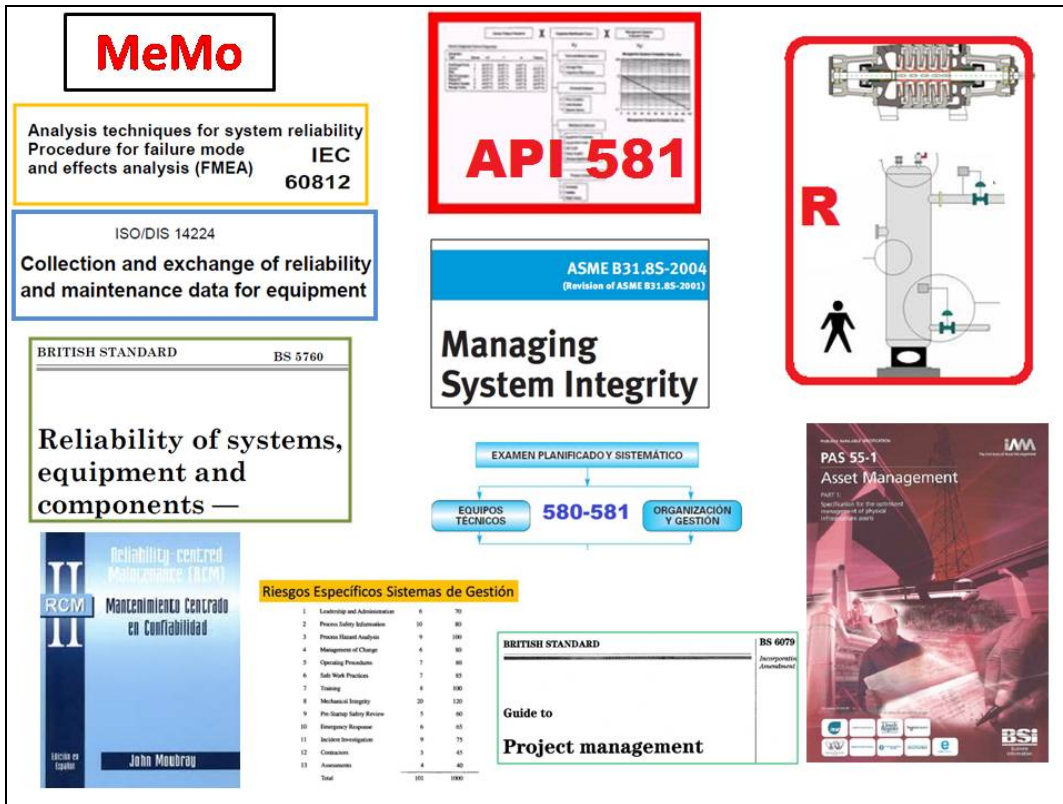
MeMo

Analysis techniques for system reliability
Procedure for failure mode and effects analysis (FMEA)
IEC 60812

ISO/DIS 14224
Collection and exchange of reliability and maintenance data for equipment

BRITISH STANDARD
BS 5760
Reliability of systems, equipment and components —

API 581

ASME B31.8S-2004
(Revision of ASME B31.8S-2001)
Managing System Integrity

EXAMEN PLANIFICADO Y SISTEMÁTICO
EQUIPOS TÉCNICOS
580-581
ORGANIZACIÓN Y GESTIÓN

R

IAM
PAS 55-1
Asset Management
PART 1
Specification for the optimized management of physical infrastructure assets
BSI

RCM II
Reliability-centred Maintenance (RCM)
Mantenimiento Centrado en Confiabilidad
Edición en Español
John Moubray

Riesgos Específicos Sistemas de Gestión

| | | | |
|---|---|---|---|
| 1 | Leadership and Administration | 6 | 70 |
| 2 | Process Safety Information | 10 | 80 |
| 3 | Process Hazard Analysis | 9 | 100 |
| 4 | Management of Change | 6 | 80 |
| 5 | Operating Procedures | 7 | 80 |
| 6 | Safe Work Practices | 7 | 85 |
| 7 | Training | 8 | 100 |
| 8 | Mechanical Integrity | 20 | 120 |
| 9 | Pre-Startup Safety Review | 5 | 60 |
| 10 | Emergency Response | 6 | 65 |
| 11 | Incident Investigation | 9 | 75 |
| 12 | Contractors | 3 | 45 |
| 13 | Assessments | 4 | 40 |
| | Total | 101 | 1000 |

BRITISH STANDARD
BS 6079
Incorporating Amendment
Guide to
Project management